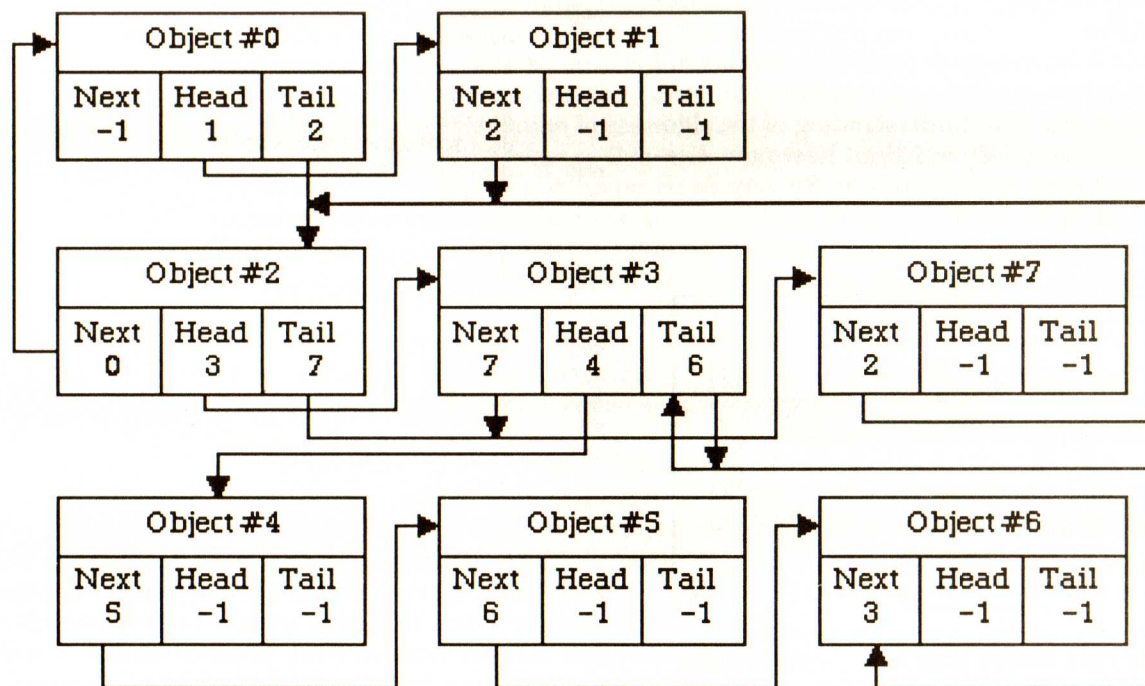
Object #0

| Next | Head | Tail |
|---|---|---|
| -1 | 1 | 2 |

Object #1

| Next | Head | Tail |
|---|---|---|
| 2 | -1 | -1 |

Object #2

| Next | Head | Tail |
|---|---|---|
| 0 | 3 | 7 |

Object #3

| Next | Head | Tail |
|---|---|---|
| 7 | 4 | 6 |

Object #7

| Next | Head | Tail |
|---|---|---|
| 2 | -1 | -1 |

Object #4

| Next | Head | Tail |
|---|---|---|
| 5 | -1 | -1 |

Object #5

| Next | Head | Tail |
|---|---|---|
| 6 | -1 | -1 |

Object #6

| Next | Head | Tail |
|---|---|---|
| 3 | -1 | -1 |